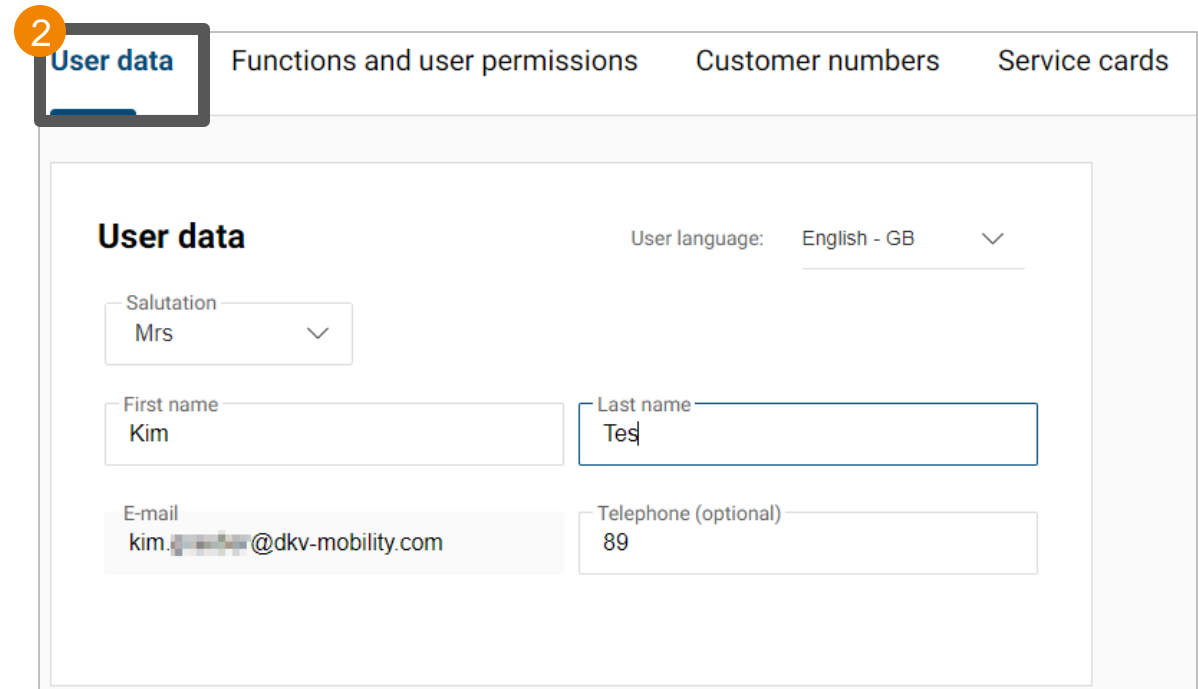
2

User data | Functions and user permissions | Customer numbers | Service cards

User data

User language: English - GB

Salutation
Mrs

First name
Kim

Last name
Tes

E-mail
kim.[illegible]@dkv-mobility.com

Telephone (optional)
89